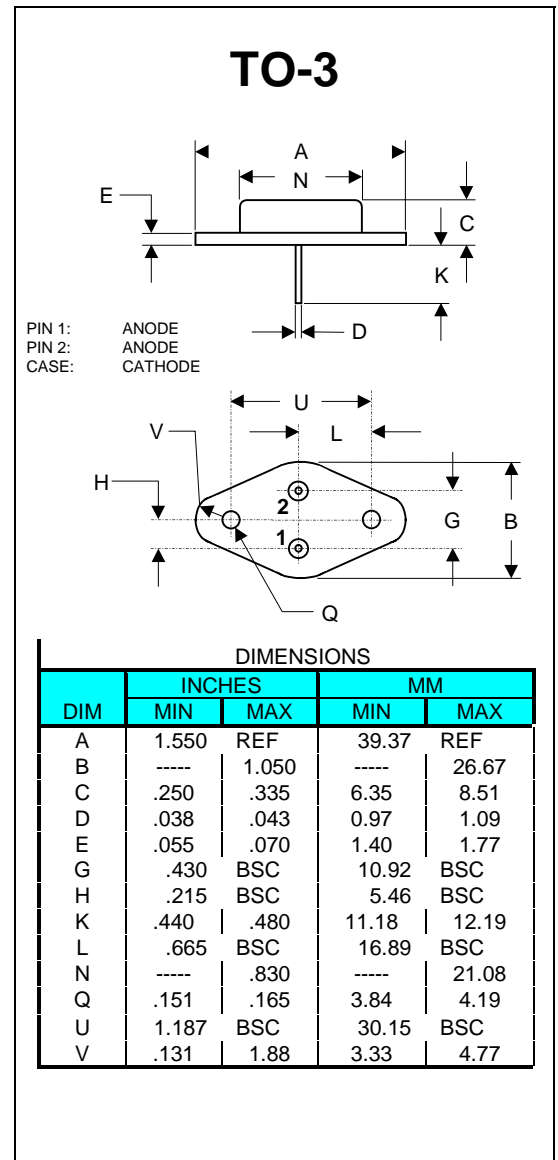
TO-3

A
N
E
C
K
D

PIN 1: ANODE
PIN 2: ANODE
CASE: CATHODE

U
V
L
H
2
1
G
B
Q

DIMENSIONS

| DIM | INCHES MIN | INCHES MAX | MM MIN | MM MAX |
|---|---|---|---|---|
| A | 1.550 | REF | 39.37 | REF |
| B | ----- | 1.050 | ----- | 26.67 |
| C | .250 | .335 | 6.35 | 8.51 |
| D | .038 | .043 | 0.97 | 1.09 |
| E | .055 | .070 | 1.40 | 1.77 |
| G | .430 | BSC | 10.92 | BSC |
| H | .215 | BSC | 5.46 | BSC |
| K | .440 | .480 | 11.18 | 12.19 |
| L | .665 | BSC | 16.89 | BSC |
| N | ----- | .830 | ----- | 21.08 |
| Q | .151 | .165 | 3.84 | 4.19 |
| U | 1.187 | BSC | 30.15 | BSC |
| V | .131 | 1.88 | 3.33 | 4.77 |